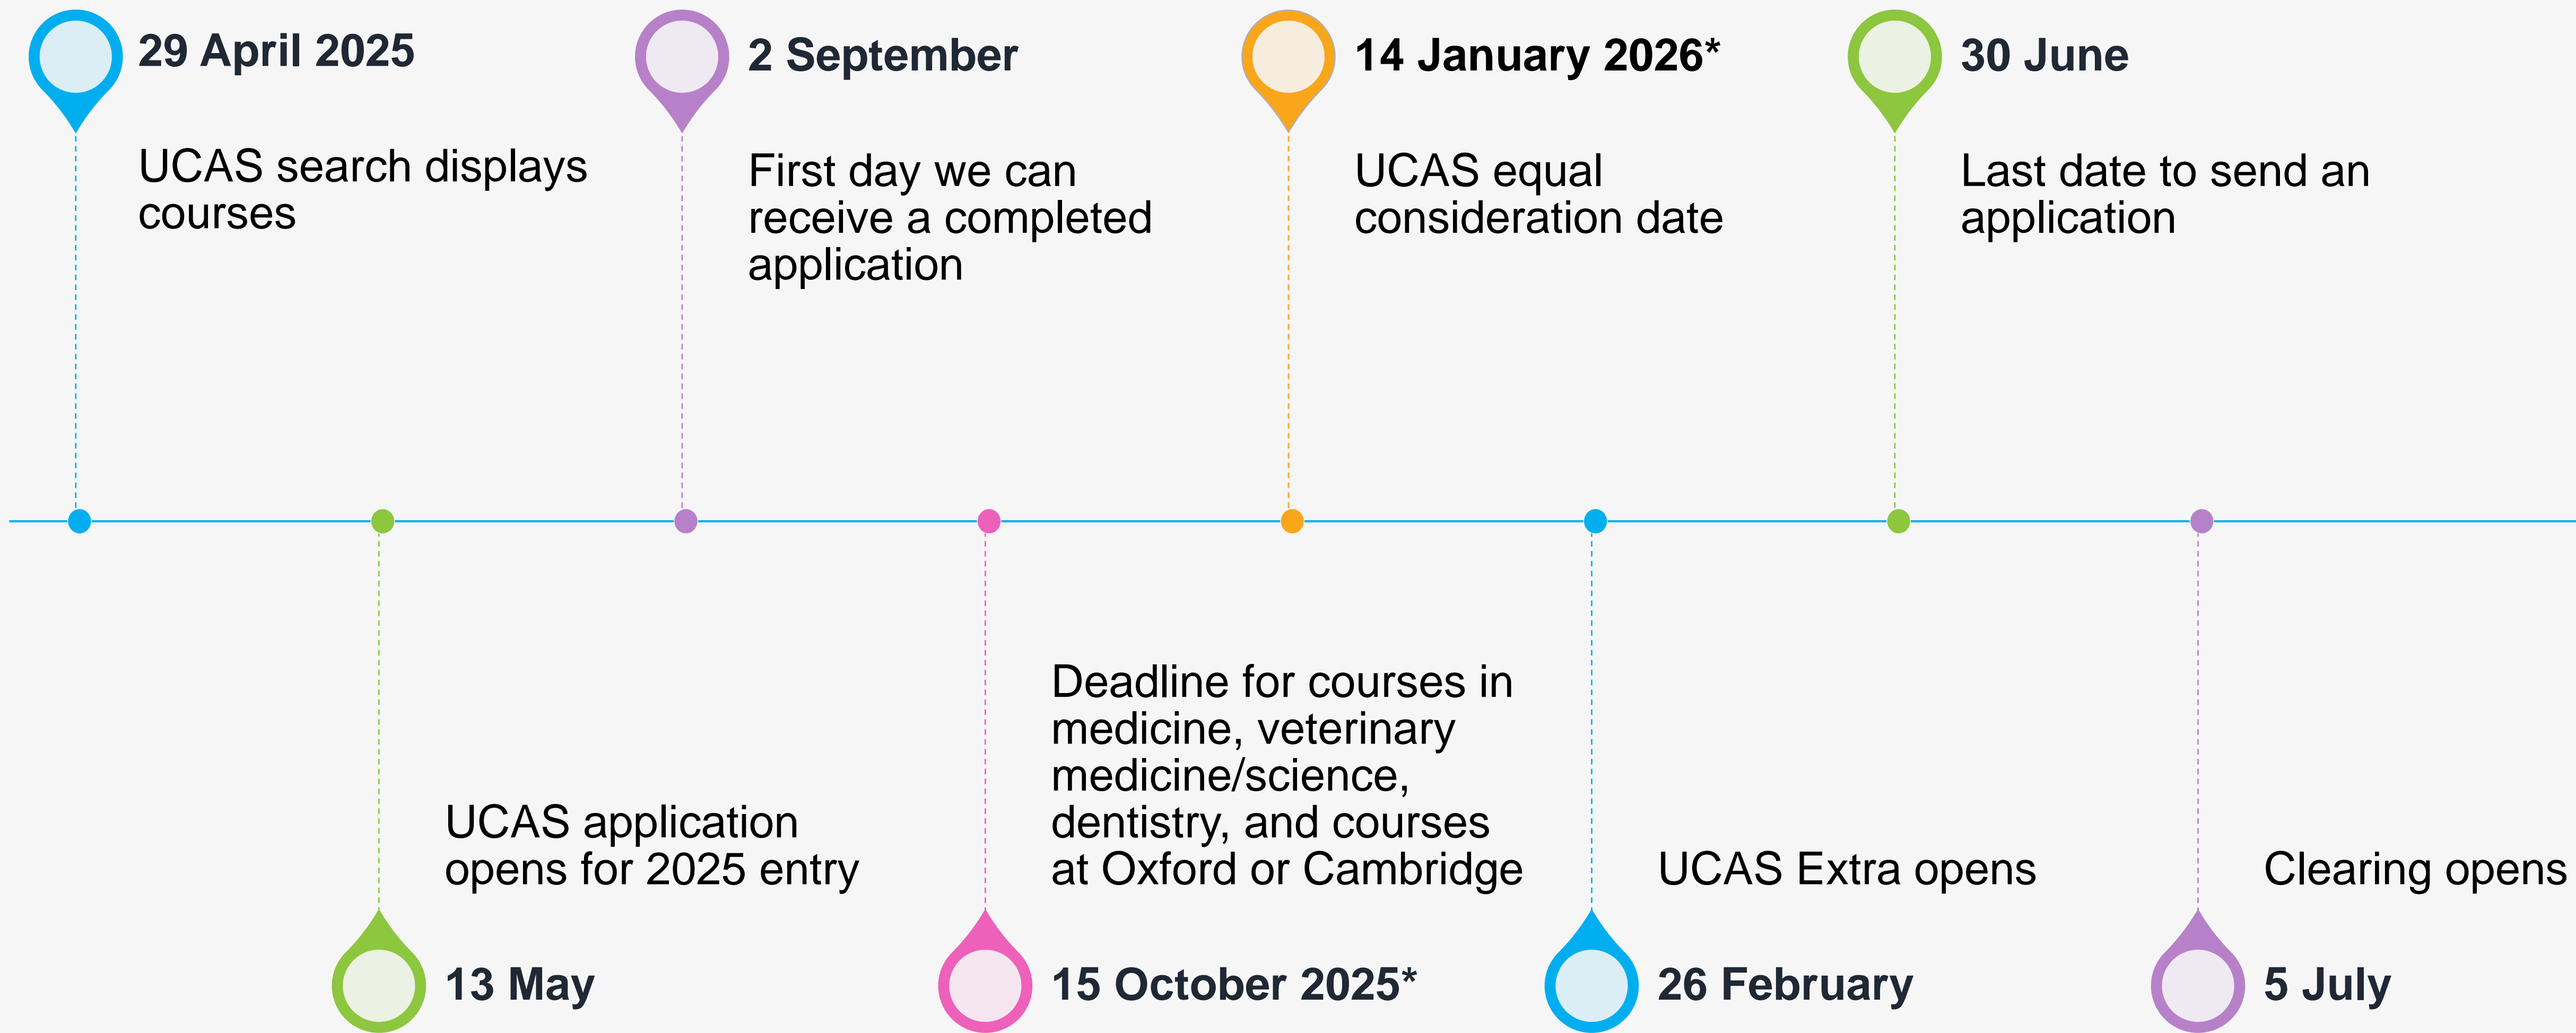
29 April 2025

UCAS search displays courses

UCAS application opens for 2025 entry

13 May

2 September

First day we can receive a completed application

Deadline for courses in medicine, veterinary medicine/science, dentistry, and courses at Oxford or Cambridge

15 October 2025*

14 January 2026*

UCAS equal consideration date

UCAS Extra opens

26 February

30 June

Last date to send an application

Clearing opens

5 July